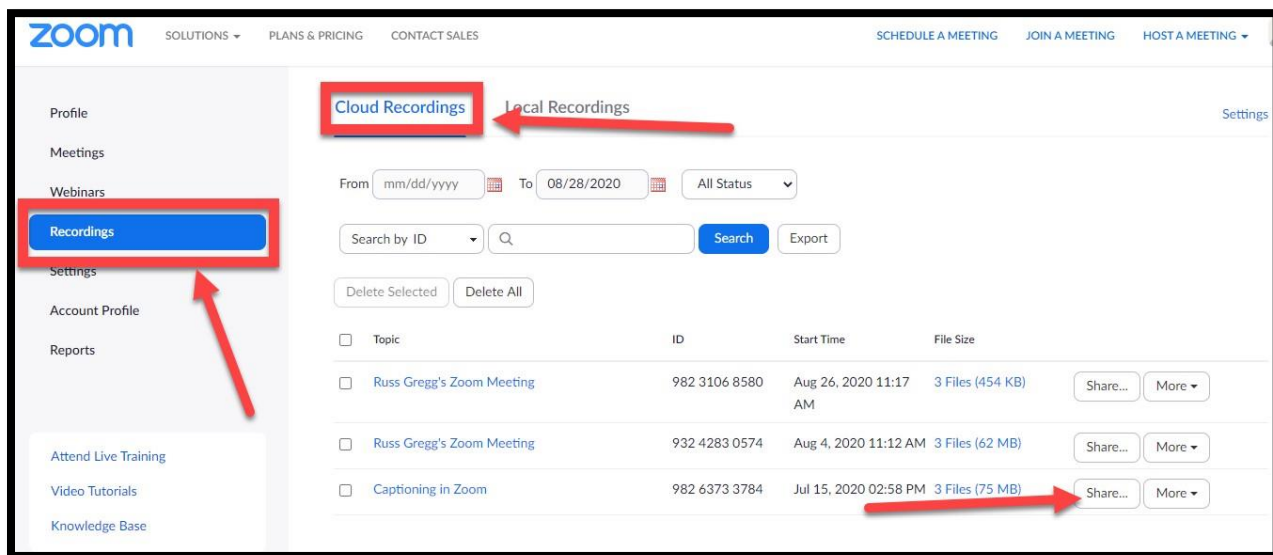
zoom SOLUTIONS ▾ PLANS & PRICING CONTACT SALES SCHEDULE A MEETING JOIN A MEETING HOST A MEETING ▾

Profile
Meetings
Webinars
Recordings
Settings
Account Profile
Reports

Attend Live Training
Video Tutorials
Knowledge Base

Cloud Recordings Local Recordings Settings

From mm/dd/yyyy To 08/28/2020 All Status

Search by ID Search Export

Delete Selected Delete All

| | Topic | ID | Start Time | File Size | | |
|---|---|---|---|---|---|---|
| ☐ | Russ Gregg's Zoom Meeting | 982 3106 8580 | Aug 26, 2020 11:17 AM | 3 Files (454 KB) | Share... | More ▾ |
| ☐ | Russ Gregg's Zoom Meeting | 932 4283 0574 | Aug 4, 2020 11:12 AM | 3 Files (62 MB) | Share... | More ▾ |
| ☐ | Captioning in Zoom | 982 6373 3784 | Jul 15, 2020 02:58 PM | 3 Files (75 MB) | Share... | More ▾ |